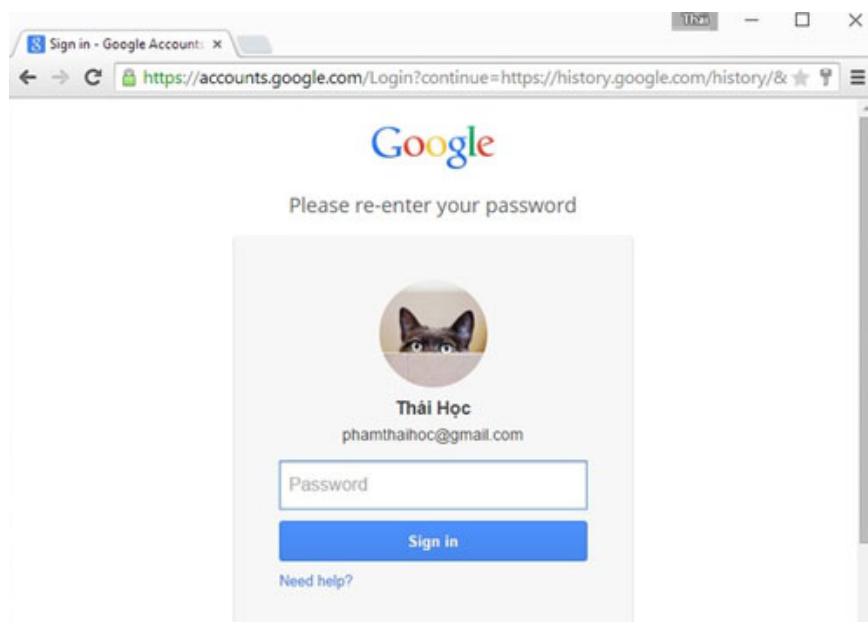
Thái

Sign in - Google Account ×

https://accounts.google.com/Login?continue=https://history.google.com/history/&

Google

Please re-enter your password

Thái Học

phamthaihoc@gmail.com

Password

Sign in

Need help?